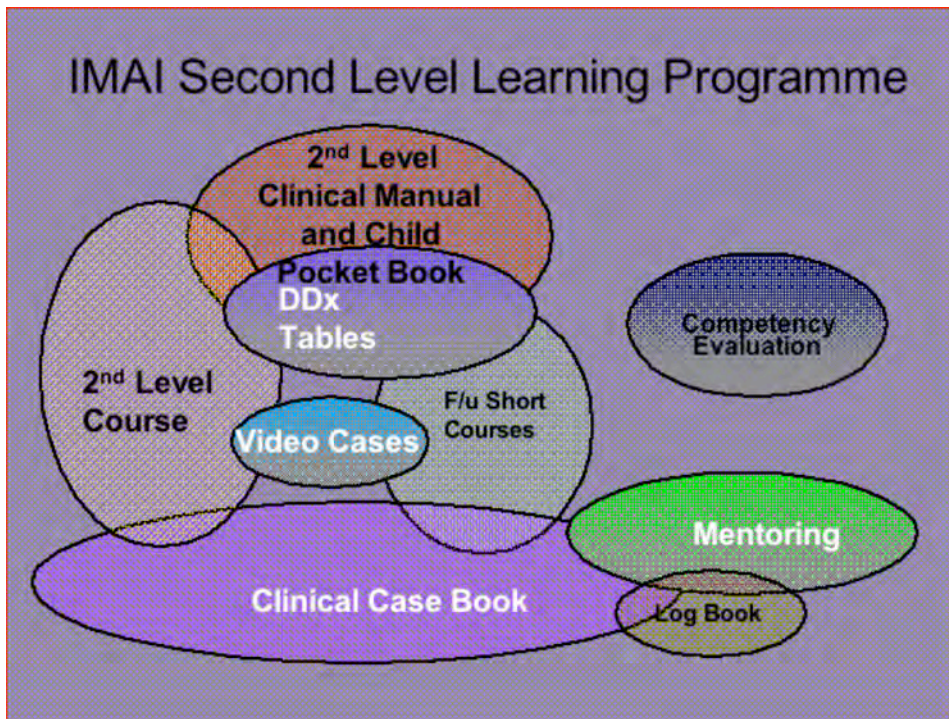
IMAI Second Level Learning Programme

2$^{nd}$ Level Clinical Manual and Child Pocket Book

DDx Tables

Competency Evaluation

2$^{nd}$ Level Course

F/u Short Courses

Video Cases

Mentoring

Clinical Case Book

Log Book